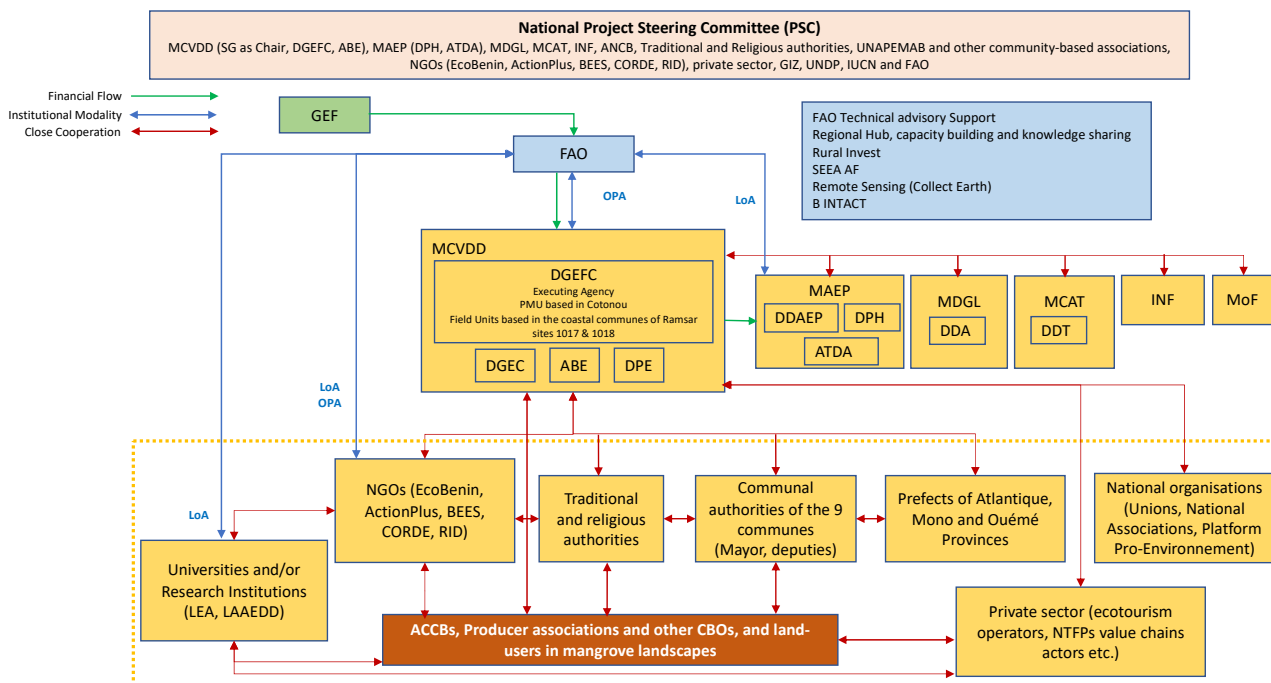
National Project Steering Committee (PSC)
MCVDD (SG as Chair, DGEFC, ABE), MAEP (DPH, ATDA), MDGL, MCAT, INF, ANCB, Traditional and Religious authorities, UNAPEMAB and other community-based associations, NGOs (EcoBenin, ActionPlus, BEES, CORDE, RID), private sector, GIZ, UNDP, IUCN and FAO

Financial Flow
Institutional Modality
Close Cooperation

GEF

FAO

FAO Technical advisory Support
Regional Hub, capacity building and knowledge sharing
Rural Invest
SEEA AF
Remote Sensing (Collect Earth)
B INTACT

OPA

LoA

MCVDD

DGEFC
Executing Agency
PMU based in Cotonou
Field Units based in the coastal communes of Ramsar sites 1017 & 1018

DGEC
ABE
DPE

MAEP
DDAEP
DPH
ATDA

MDGL
DDA

MCAT
DDT

INF

MoF

LoA
OPA

LoA

NGOs (EcoBenin, ActionPlus, BEES, CORDE, RID)

Traditional and religious authorities

Communal authorities of the 9 communes (Mayor, deputies)

Prefects of Atlantique, Mono and Ouémé Provinces

National organisations (Unions, National Associations, Platform Pro-Environnement)

Universities and/or Research Institutions (LEA, LAAEDD)

ACCBs, Producer associations and other CBOs, and land-users in mangrove landscapes

Private sector (ecotourism operators, NTFPs value chains actors etc.)